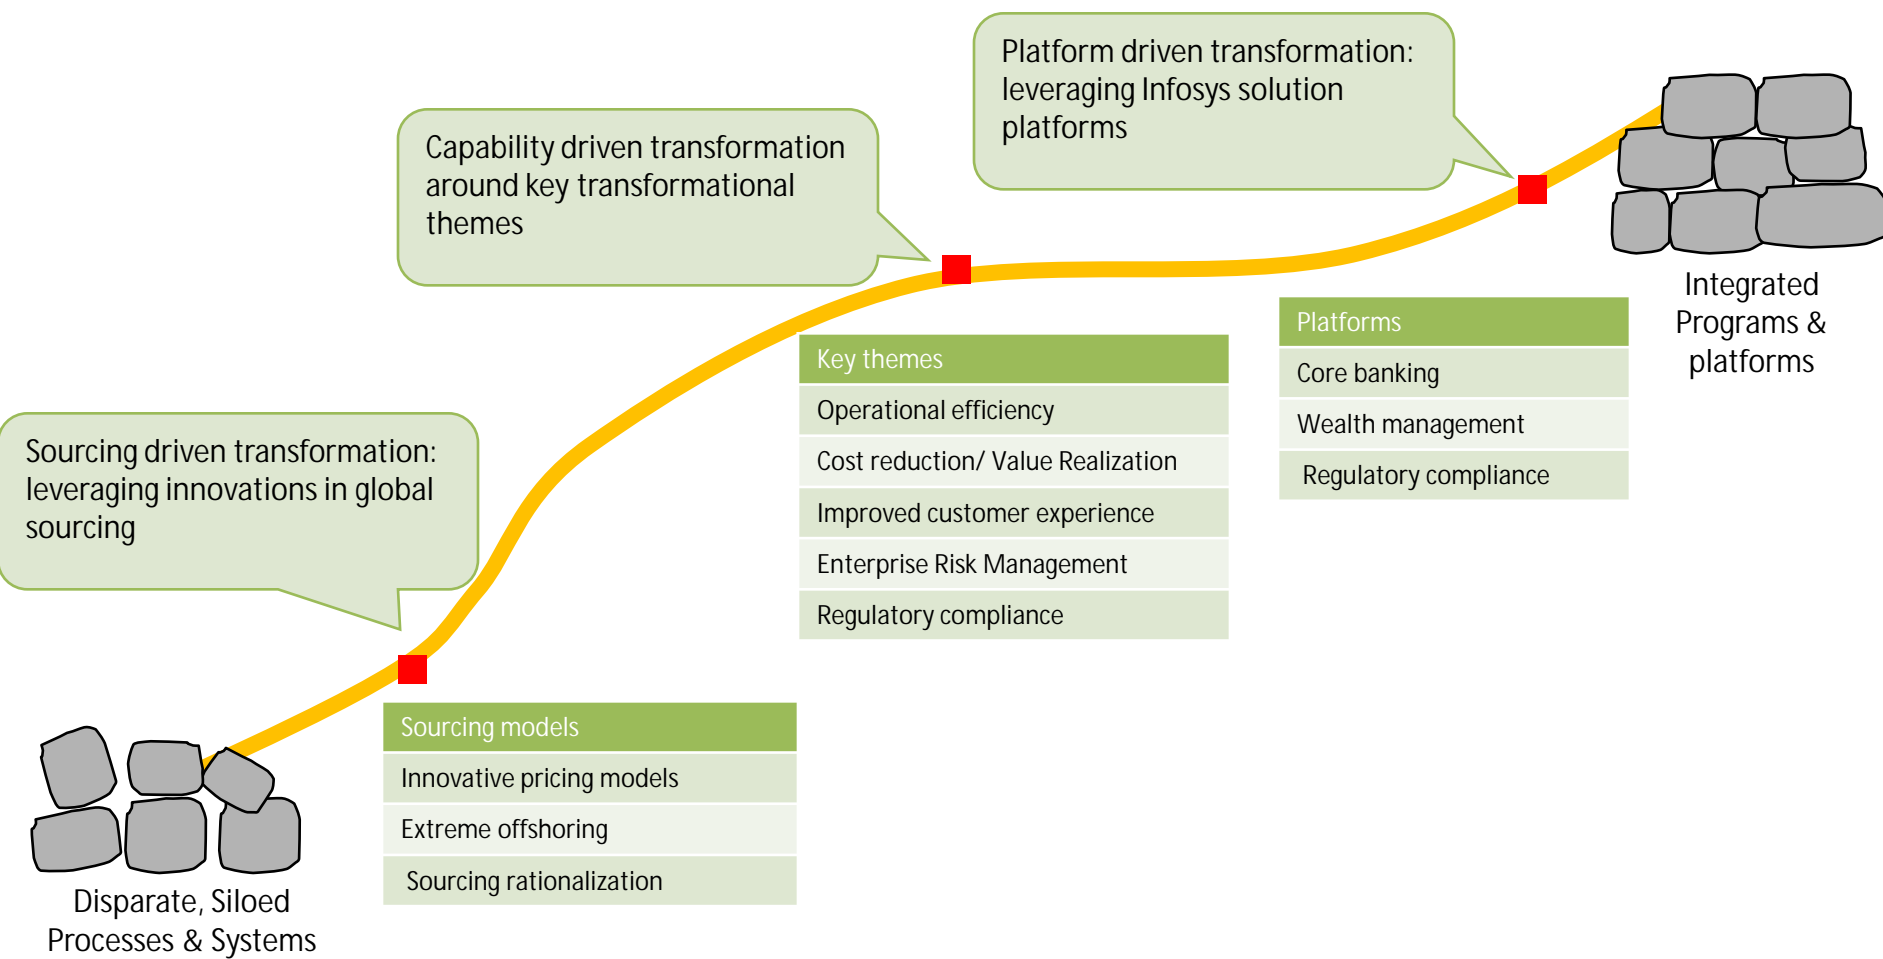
Platform driven transformation: leveraging Infosys solution platforms

Capability driven transformation around key transformational themes

Integrated Programs & platforms

| Platforms |
|---|
| Core banking |
| Wealth management |
| Regulatory compliance |

| Key themes |
|---|
| Operational efficiency |
| Cost reduction/ Value Realization |
| Improved customer experience |
| Enterprise Risk Management |
| Regulatory compliance |

Sourcing driven transformation: leveraging innovations in global sourcing

| Sourcing models |
|---|
| Innovative pricing models |
| Extreme offshoring |
| Sourcing rationalization |

Disparate, Siloed Processes & Systems